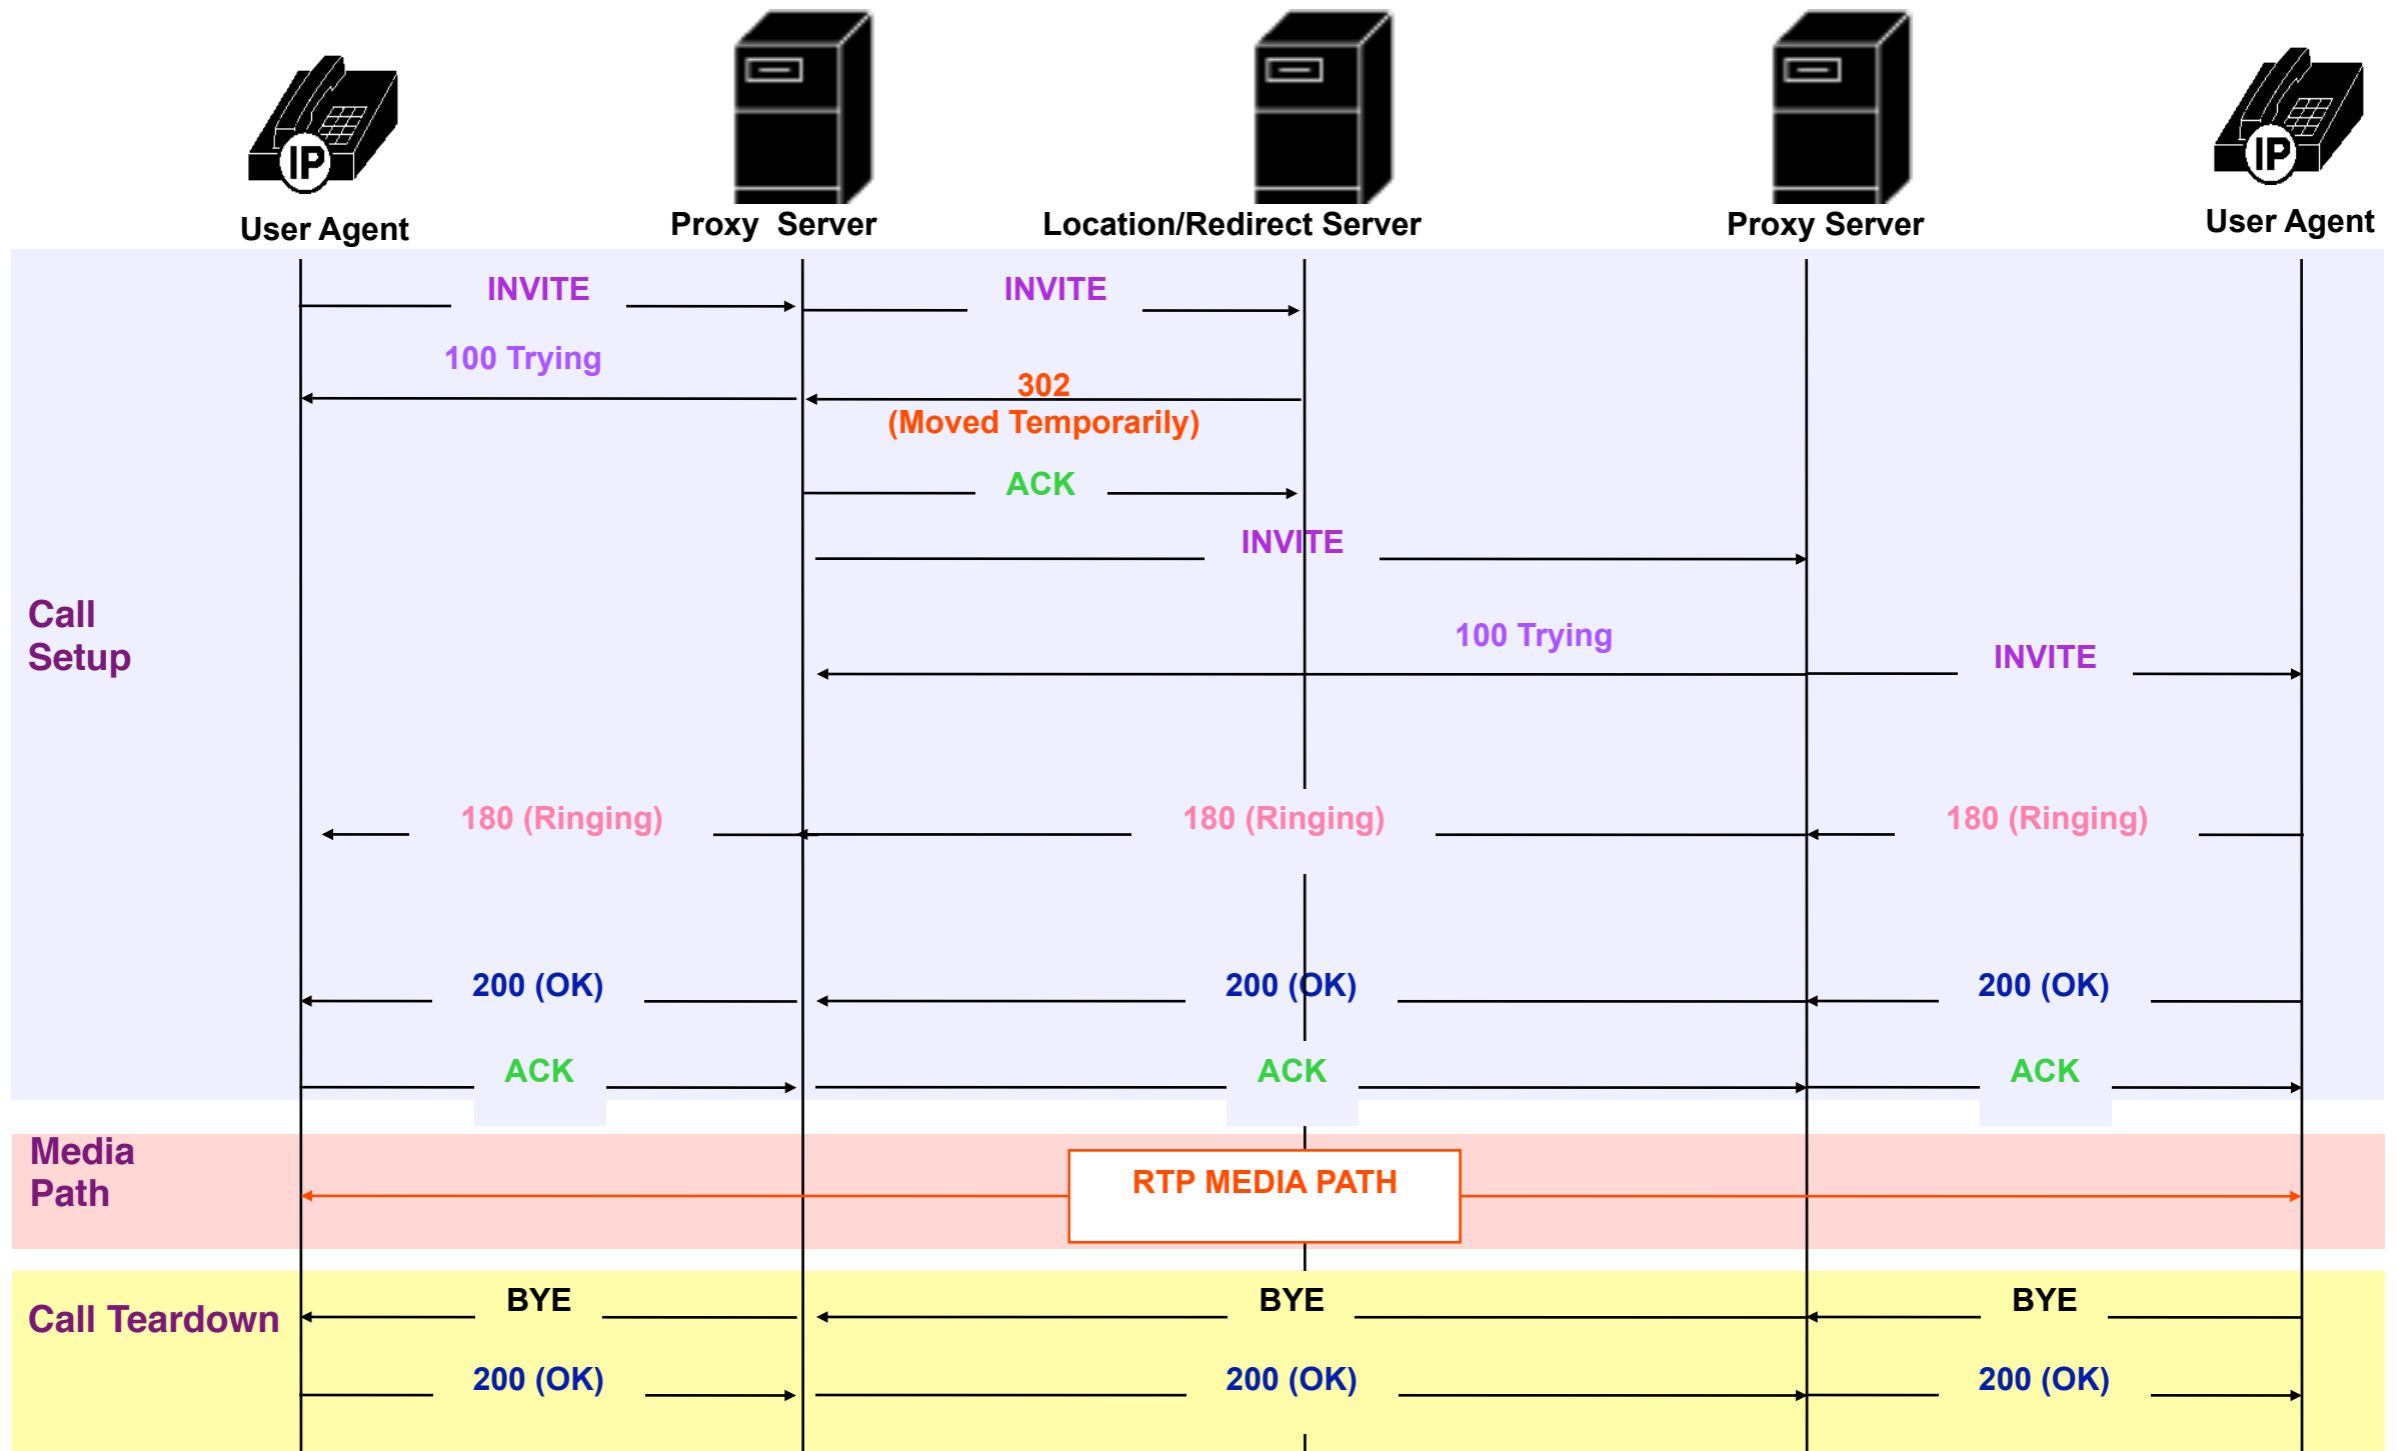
IP
User Agent

Proxy Server

Location/Redirect Server

Proxy Server

IP
User Agent

Call Setup

INVITE

INVITE

100 Trying

302
(Moved Temporarily)

ACK

INVITE

100 Trying

INVITE

180 (Ringing)

180 (Ringing)

180 (Ringing)

200 (OK)

200 (OK)

200 (OK)

ACK

ACK

ACK

Media Path

RTP MEDIA PATH

Call Teardown

BYE

BYE

BYE

200 (OK)

200 (OK)

200 (OK)